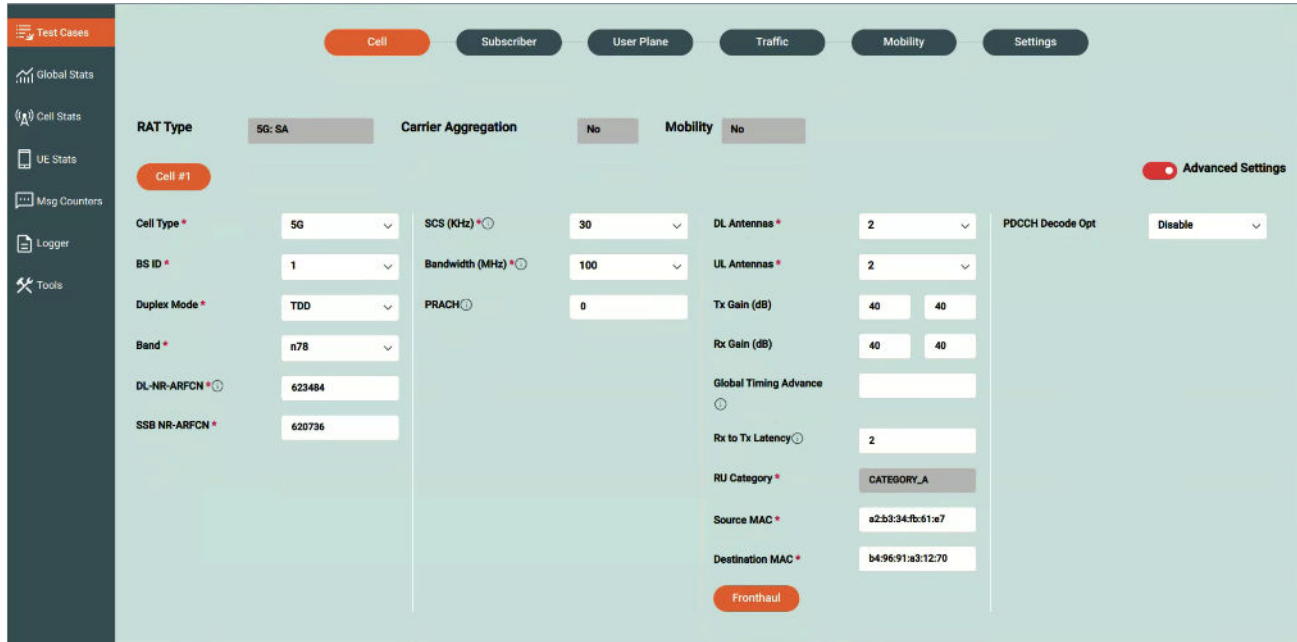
Test Cases
Global Stats
Cell Stats
UE Stats
Msg Counters
Logger
Tools

Cell
Subscriber
User Plane
Traffic
Mobility
Settings

RAT Type 5G: SA
Carrier Aggregation No
Mobility No

Cell #1

Advanced Settings

Cell Type * 5G
BS ID * 1
Duplex Mode * TDD
Band * n78
DL-NR-ARFCN * ⓘ 623484
SSB NR-ARFCN * 620736

SCS (KHz) * ⓘ 30
Bandwidth (MHz) * ⓘ 100
PRACH ⓘ 0

DL Antennas * 2
UL Antennas * 2
Tx Gain (dB) 40 40
Rx Gain (dB) 40 40
Global Timing Advance ⓘ
Rx to Tx Latency ⓘ 2
RU Category * CATEGORY_A
Source MAC * a2:b3:34:fb:61:e7
Destination MAC * b4:96:91:a3:12:70
Fronthaul

PDCCH Decode Opt Disable